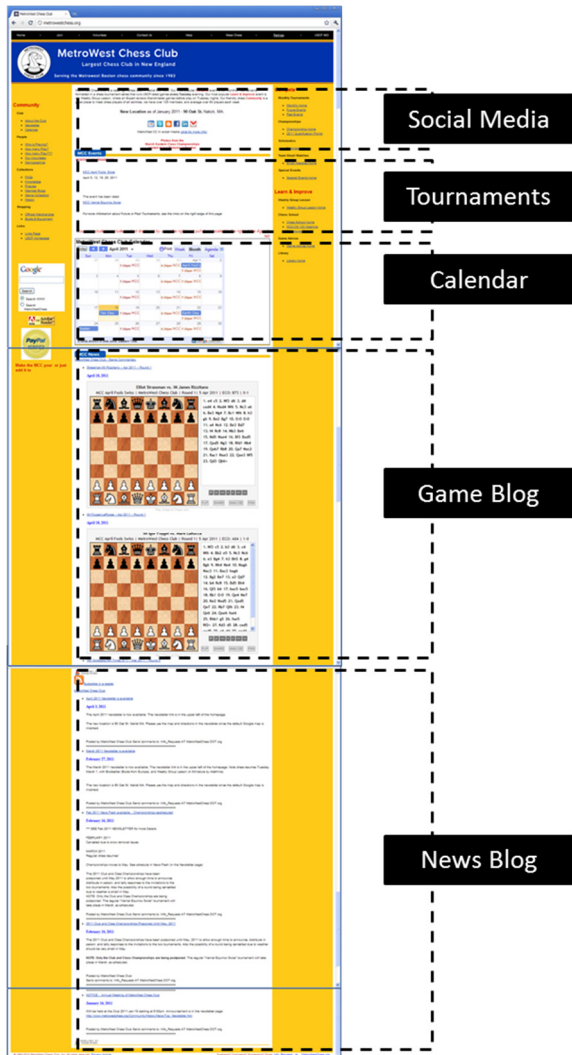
MetroWest Chess Club

Largest Chess Club in New England

Serving the Metrowest Boston chess community since 1963

Community

Learn & Improve

Social Media

Tournaments

Calendar

Game Blog

News Blog

Elliot Strassman vs. Jeff James Rizzitano

April 16, 2011

April 5, 2011

February 27, 2011

February 16, 2011

February 14, 2011

January 26, 2011

Make the MCC your or just add it to:

PayPal

Google

Search